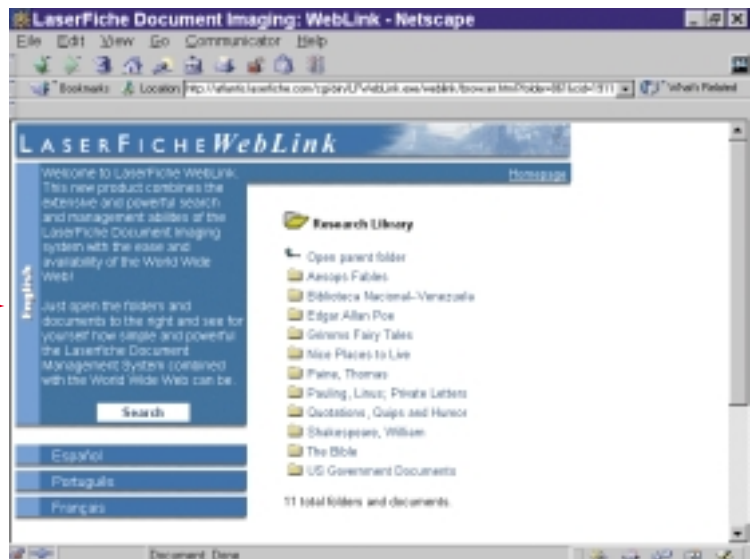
LaserFiche Document Imaging: WebLink - Netscape

File Edit View Go Communicator Help

Bookmarks Location: http://atlantis.laserfiche.com/cgi-bin/LF/WebLink.exe/weblink/browse.htm?folder=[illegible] What's Related

LASERFICHE WebLink

Welcome to LaserFiche WebLink. This new product combines the extensive and powerful search and management abilities of the LaserFiche Document Imaging system with the ease and availability of the World Wide Web!

Just open the folders and documents to the right and see for yourself how simple and powerful the Laserfiche Document Management System combined with the World Wide Web can be.

English

Search

Español

Português

Français

Homepage

Research Library

Open parent folder

Aesops Fables

Biblioteca Nacional-Venezuela

Edgar Allan Poe

Grimms Fairy Tales

Nice Places to Live

Paine, Thomas

Pauling, Linus; Private Letters

Quotations, Quips and Humor

Shakespeare, William

The Bible

US Government Documents

11 total folders and documents.

Document: Done